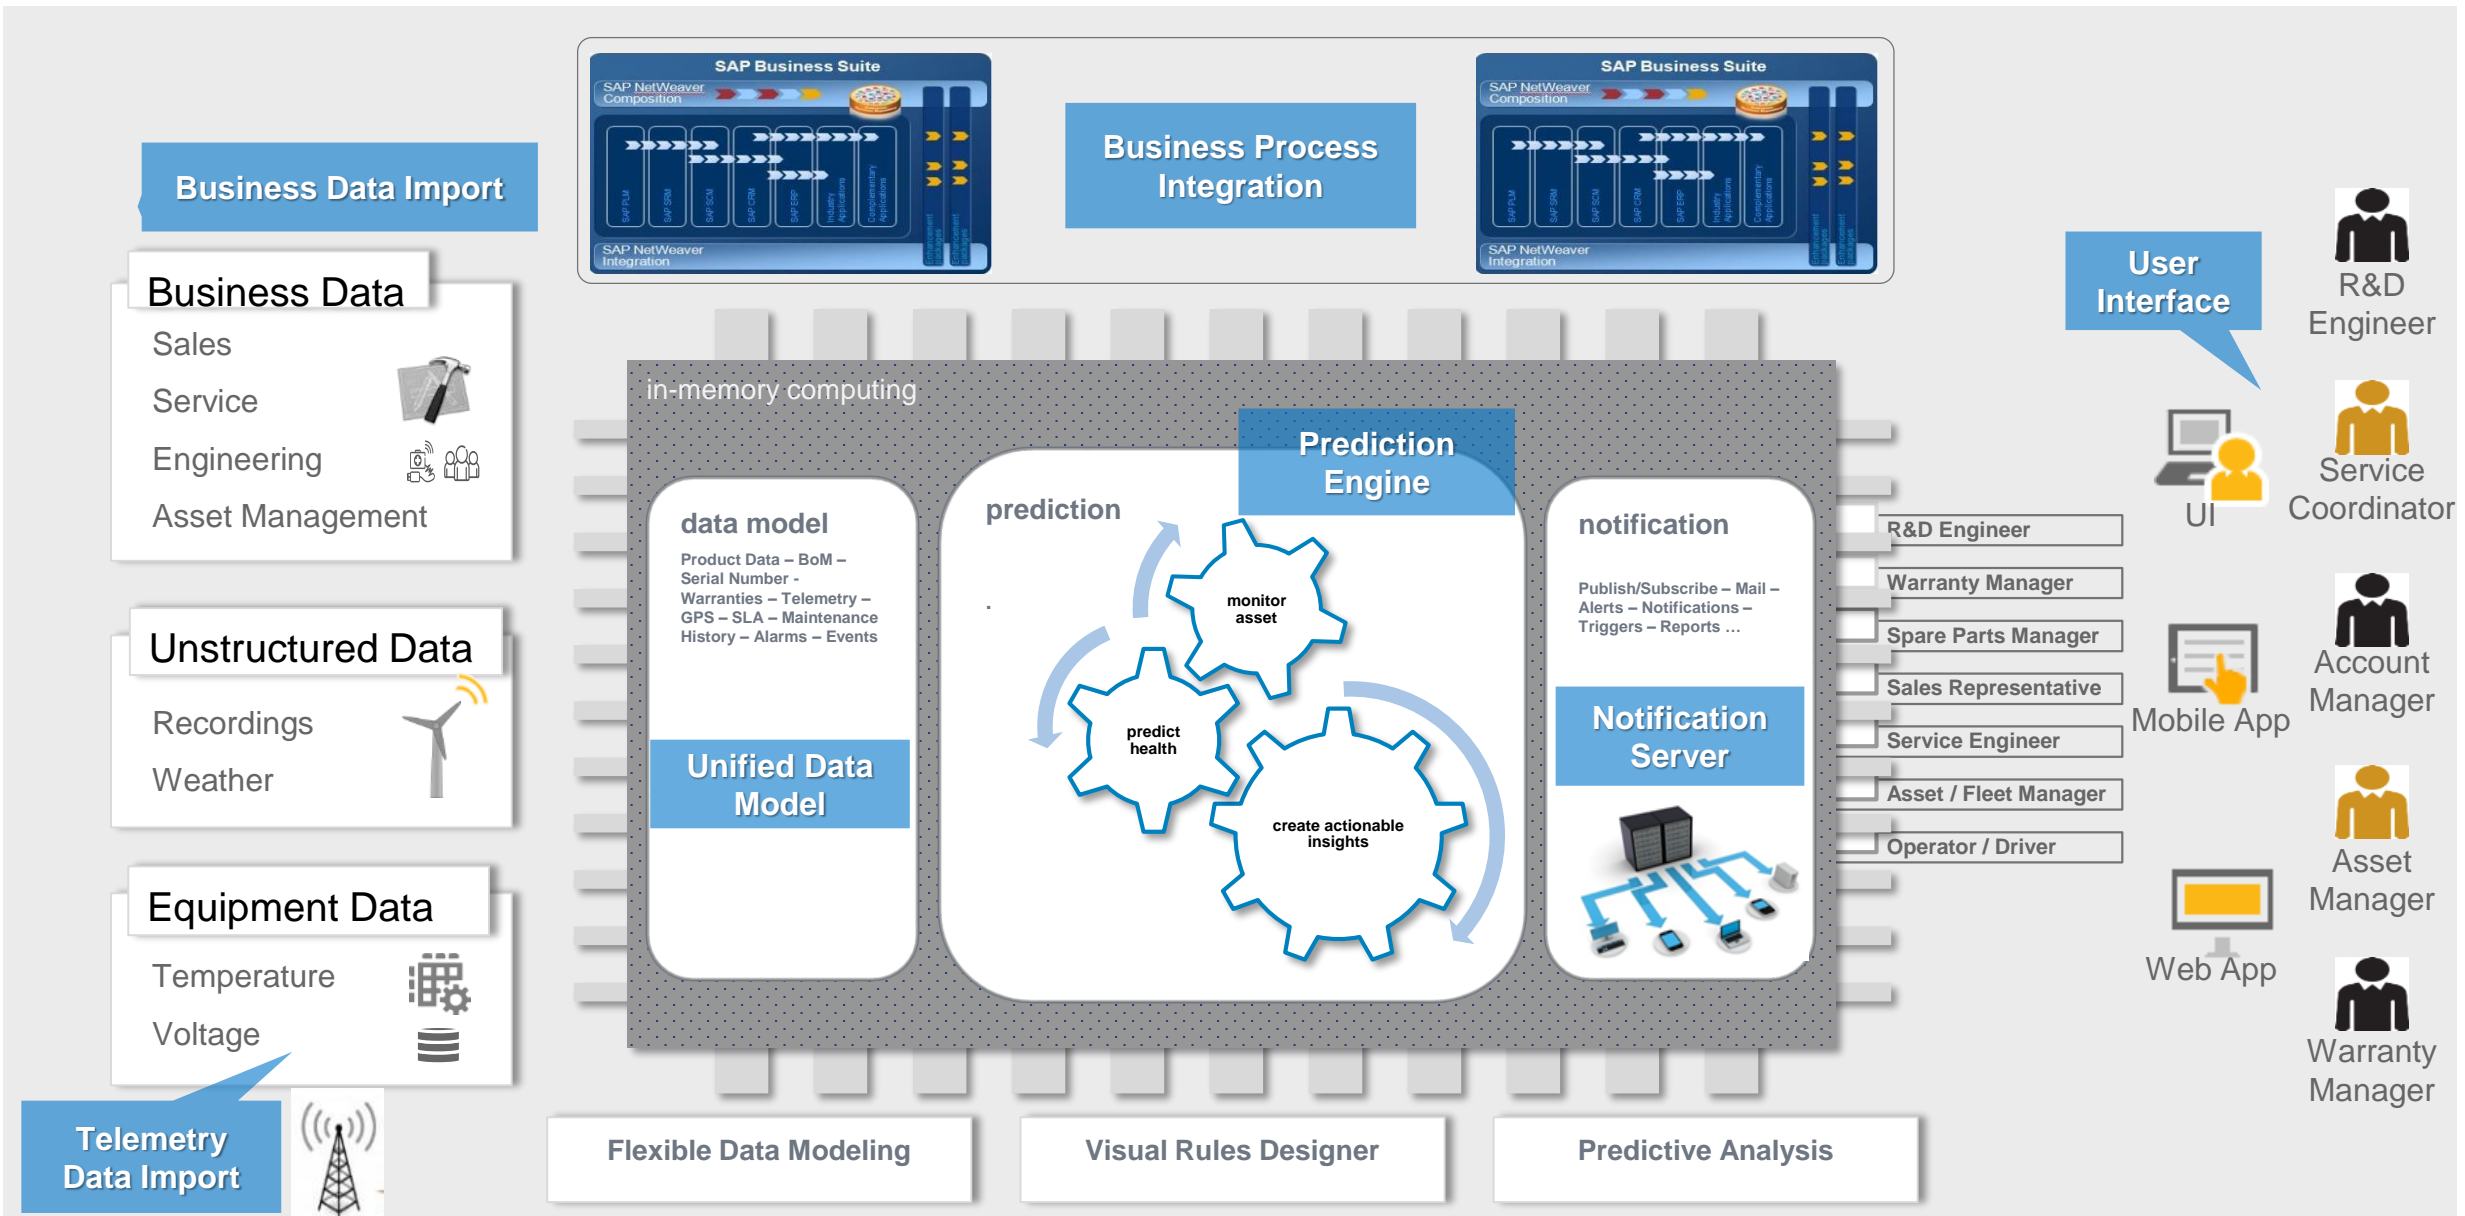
SAP Business Suite
SAP NetWeaver Composition
SAP PLM SAP SRM SAP SCM SAP CRM SAP ERP Industry Applications Complementary Applications
SAP NetWeaver Integration

Business Process Integration

SAP Business Suite
SAP NetWeaver Composition
SAP PLM SAP SRM SAP SCM SAP CRM SAP ERP Industry Applications Complementary Applications
SAP NetWeaver Integration

Business Data Import

Business Data
Sales
Service
Engineering
Asset Management

Unstructured Data
Recordings
Weather

Equipment Data
Temperature
Voltage

Telemetry Data Import

in-memory computing

data model
Product Data – BoM – Serial Number - Warranties – Telemetry – GPS – SLA – Maintenance History – Alarms – Events

Unified Data Model

prediction

Prediction Engine

monitor asset
predict health
create actionable insights

notification
Publish/Subscribe – Mail – Alerts – Notifications – Triggers – Reports …

Notification Server

Flexible Data Modeling
Visual Rules Designer
Predictive Analysis

R&D Engineer
Warranty Manager
Spare Parts Manager
Sales Representative
Service Engineer
Asset / Fleet Manager
Operator / Driver

User Interface
UI
Mobile App
Web App

R&D Engineer
Service Coordinator
Account Manager
Asset Manager
Warranty Manager